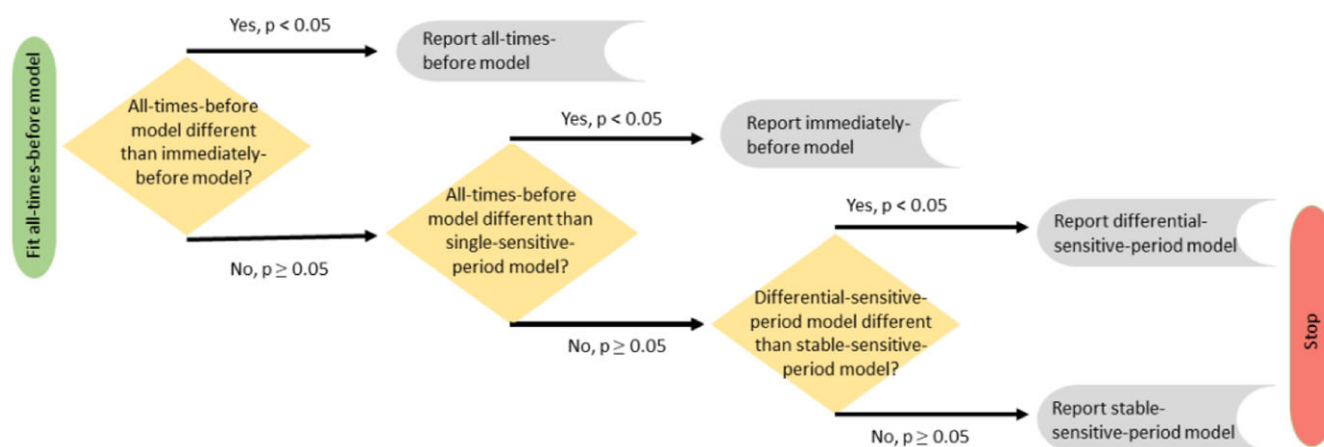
Fit all-times-before model

All-times-before model different than immediately-before model?

Yes, p < 0.05

Report all-times-before model

No, $p \geq 0.05$

All-times-before model different than single-sensitive-period model?

Yes, p < 0.05

Report immediately-before model

No, $p \geq 0.05$

Differential-sensitive-period model different than stable-sensitive-period model?

Yes, p < 0.05

Report differential-sensitive-period model

No, $p \geq 0.05$

Report stable-sensitive-period model

Stop